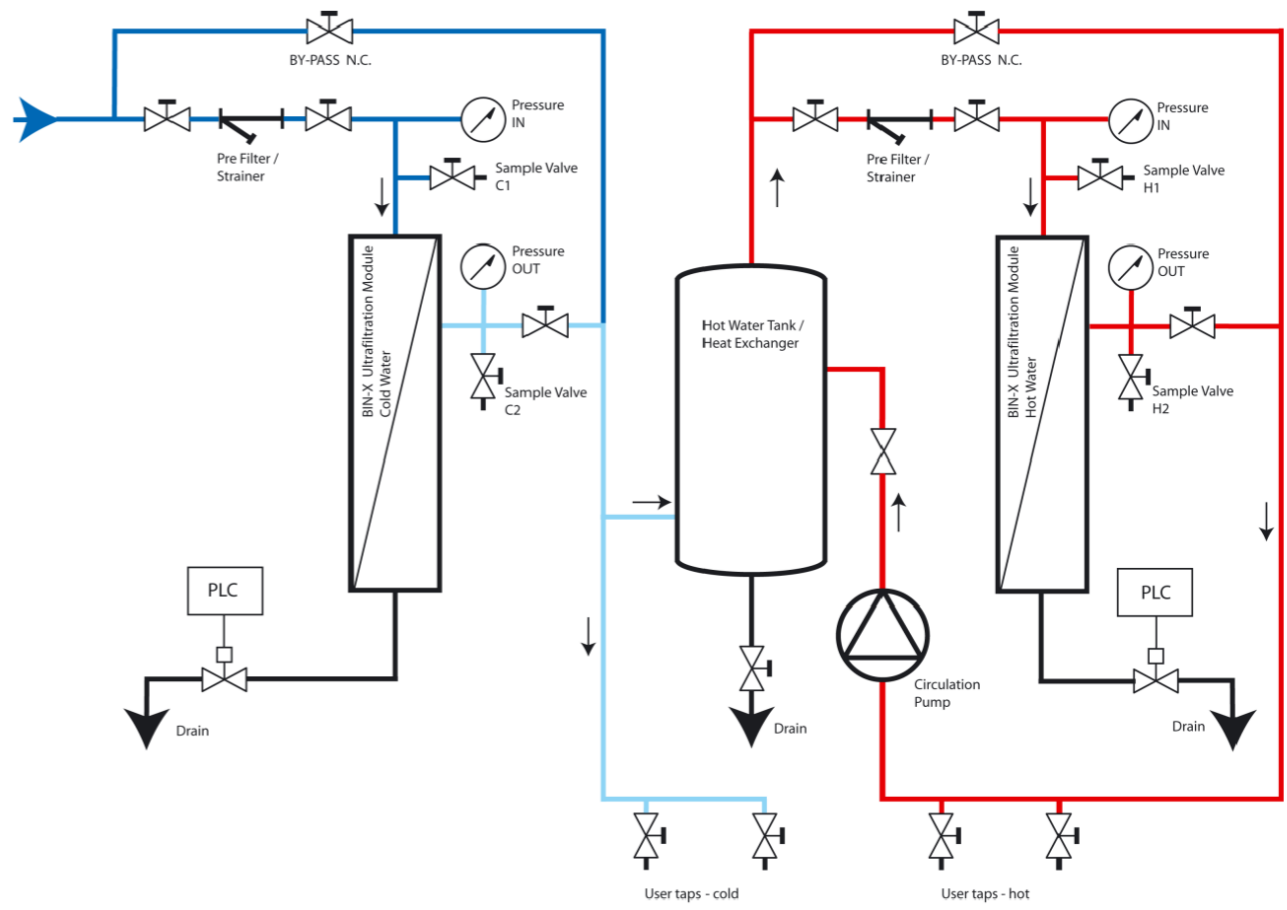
BY-PASS N.C.

Pressure IN

Pre Filter / Strainer

Sample Valve C1

Pressure OUT

BIN-X Ultrafiltration Module Cold Water

Sample Valve C2

PLC

Drain

Hot Water Tank / Heat Exchanger

Drain

Circulation Pump

BY-PASS N.C.

Pre Filter / Strainer

Pressure IN

Sample Valve H1

Pressure OUT

BIN-X Ultrafiltration Module Hot Water

Sample Valve H2

PLC

Drain

User taps - cold

User taps - hot